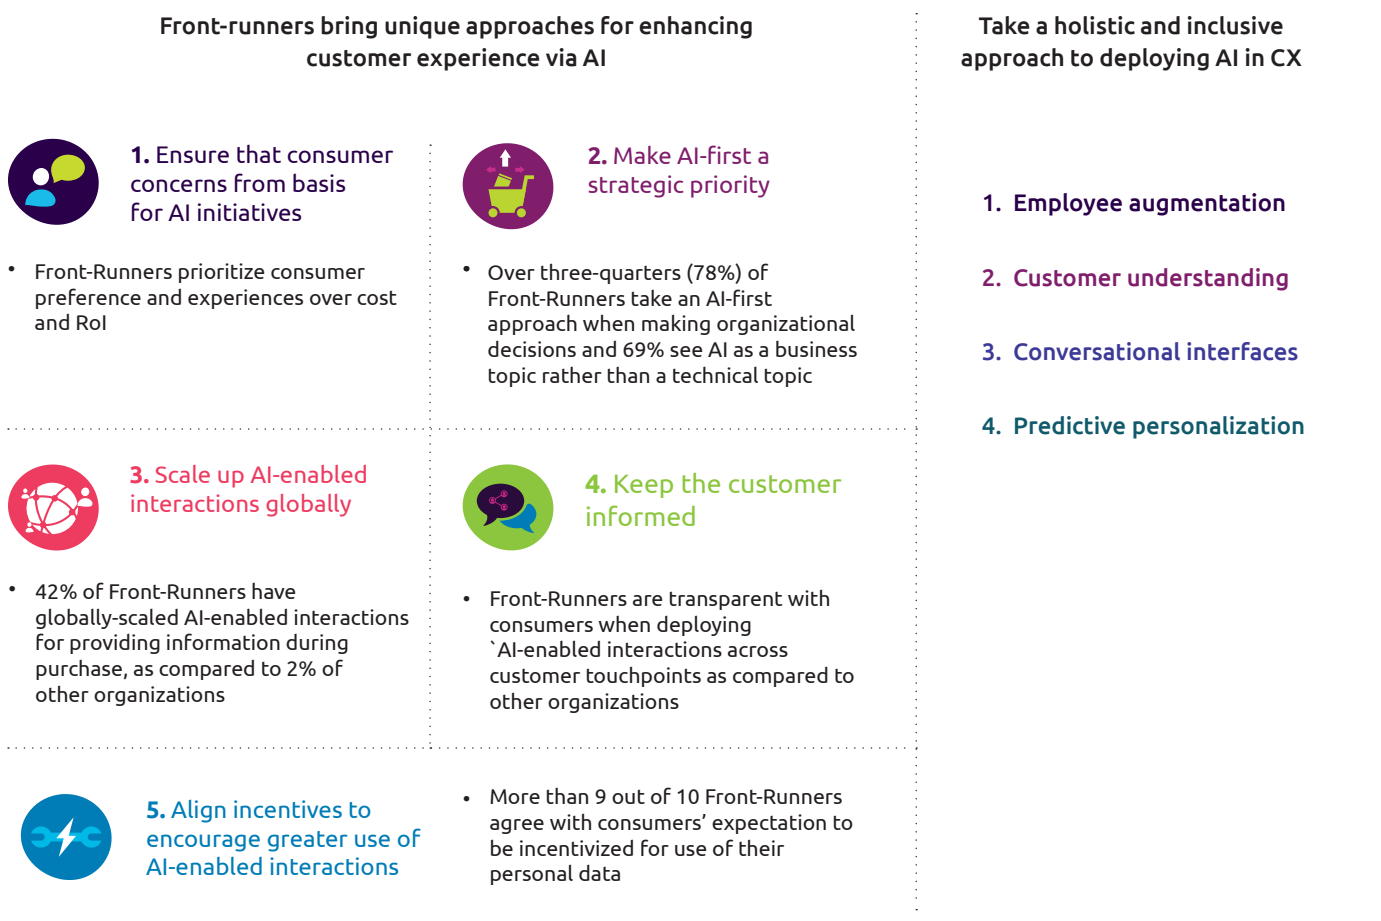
Front-runners bring unique approaches for enhancing customer experience via AI

1. Ensure that consumer concerns from basis for AI initiatives

• Front-Runners prioritize consumer preference and experiences over cost and RoI

2. Make AI-first a strategic priority

• Over three-quarters (78%) of Front-Runners take an AI-first approach when making organizational decisions and 69% see AI as a business topic rather than a technical topic

3. Scale up AI-enabled interactions globally

• 42% of Front-Runners have globally-scaled AI-enabled interactions for providing information during purchase, as compared to 2% of other organizations

4. Keep the customer informed

• Front-Runners are transparent with consumers when deploying `AI-enabled interactions across customer touchpoints as compared to other organizations

5. Align incentives to encourage greater use of AI-enabled interactions

• More than 9 out of 10 Front-Runners agree with consumers' expectation to be incentivized for use of their personal data

Take a holistic and inclusive approach to deploying AI in CX

1. Employee augmentation

2. Customer understanding

3. Conversational interfaces

4. Predictive personalization